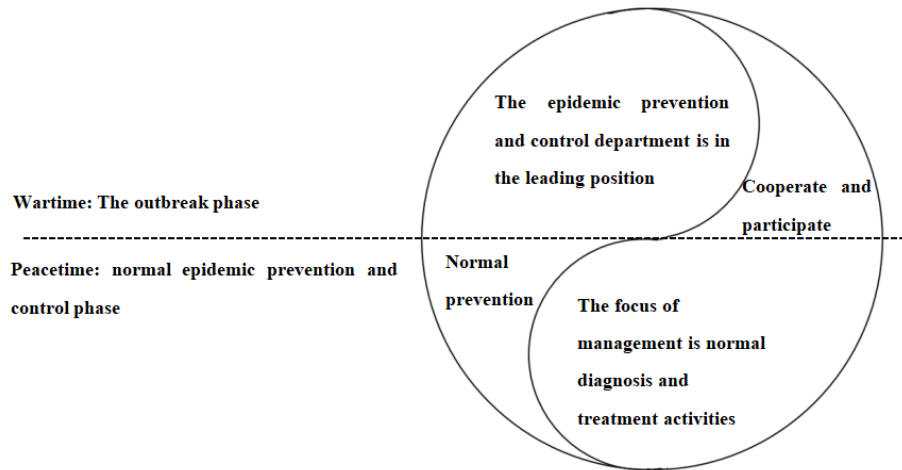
The epidemic prevention and control department is in the leading position

Cooperate and participate

Wartime: The outbreak phase

Peacetime: normal epidemic prevention and control phase

Normal prevention

The focus of management is normal diagnosis and treatment activities